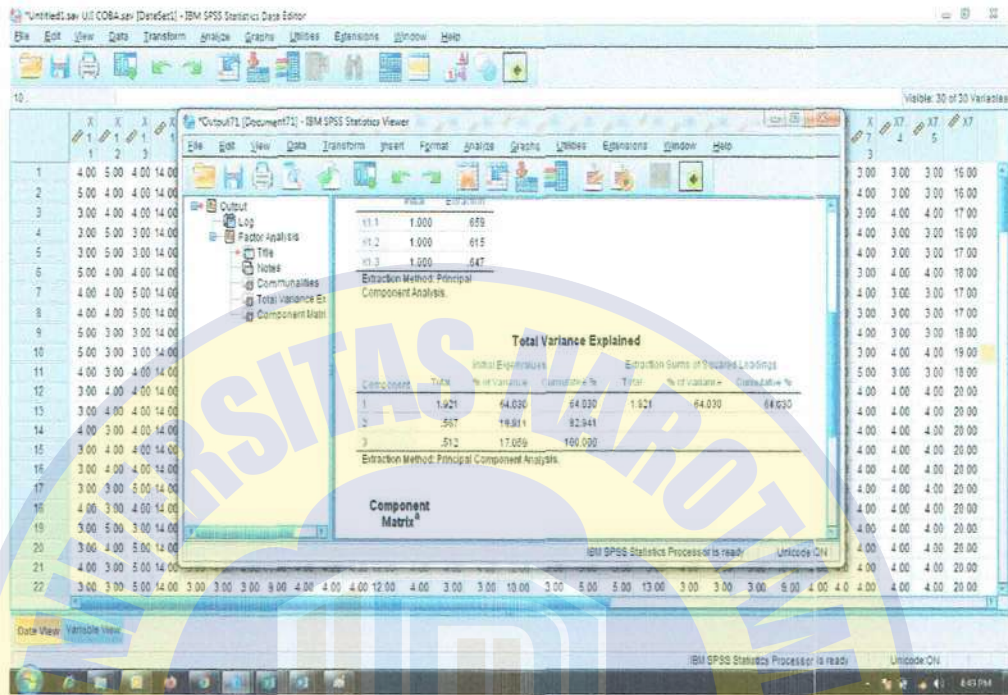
*Untitled1.sav UJI COBA.sav [DataSet1] - IBM SPSS Statistics Data Editor

File Edit View Data Transform Analyze Graphs Utilities Extensions Window Help

Visible: 30 of 30 Variables

*Output71 [Document71] - IBM SPSS Statistics Viewer

File Edit View Data Transform Insert Format Analyze Graphs Utilities Extensions Window Help

Output
Log
Factor Analysis
Title
Notes
Communalities
Total Variance Ex
Component Matri

| | Initial | Extraction |
|---|---|---|
| Y1.1 | 1.000 | .659 |
| Y1.2 | 1.000 | .615 |
| Y1.3 | 1.000 | .647 |

Extraction Method: Principal Component Analysis.

Total Variance Explained

| Component | Initial Eigenvalues Total | % of Variance | Cumulative % | Extraction Sums of Squared Loadings Total | % of Variance | Cumulative % |
|---|---|---|---|---|---|---|
| 1 | 1.921 | 64.030 | 64.030 | 1.921 | 64.030 | 64.030 |
| 2 | .567 | 18.911 | 82.941 | | | |
| 3 | .512 | 17.059 | 100.000 | | | |

Extraction Method: Principal Component Analysis.

Component Matrix$^a$

IBM SPSS Statistics Processor is ready Unicode:ON

Data View Variable View

IBM SPSS Statistics Processor is ready Unicode:ON